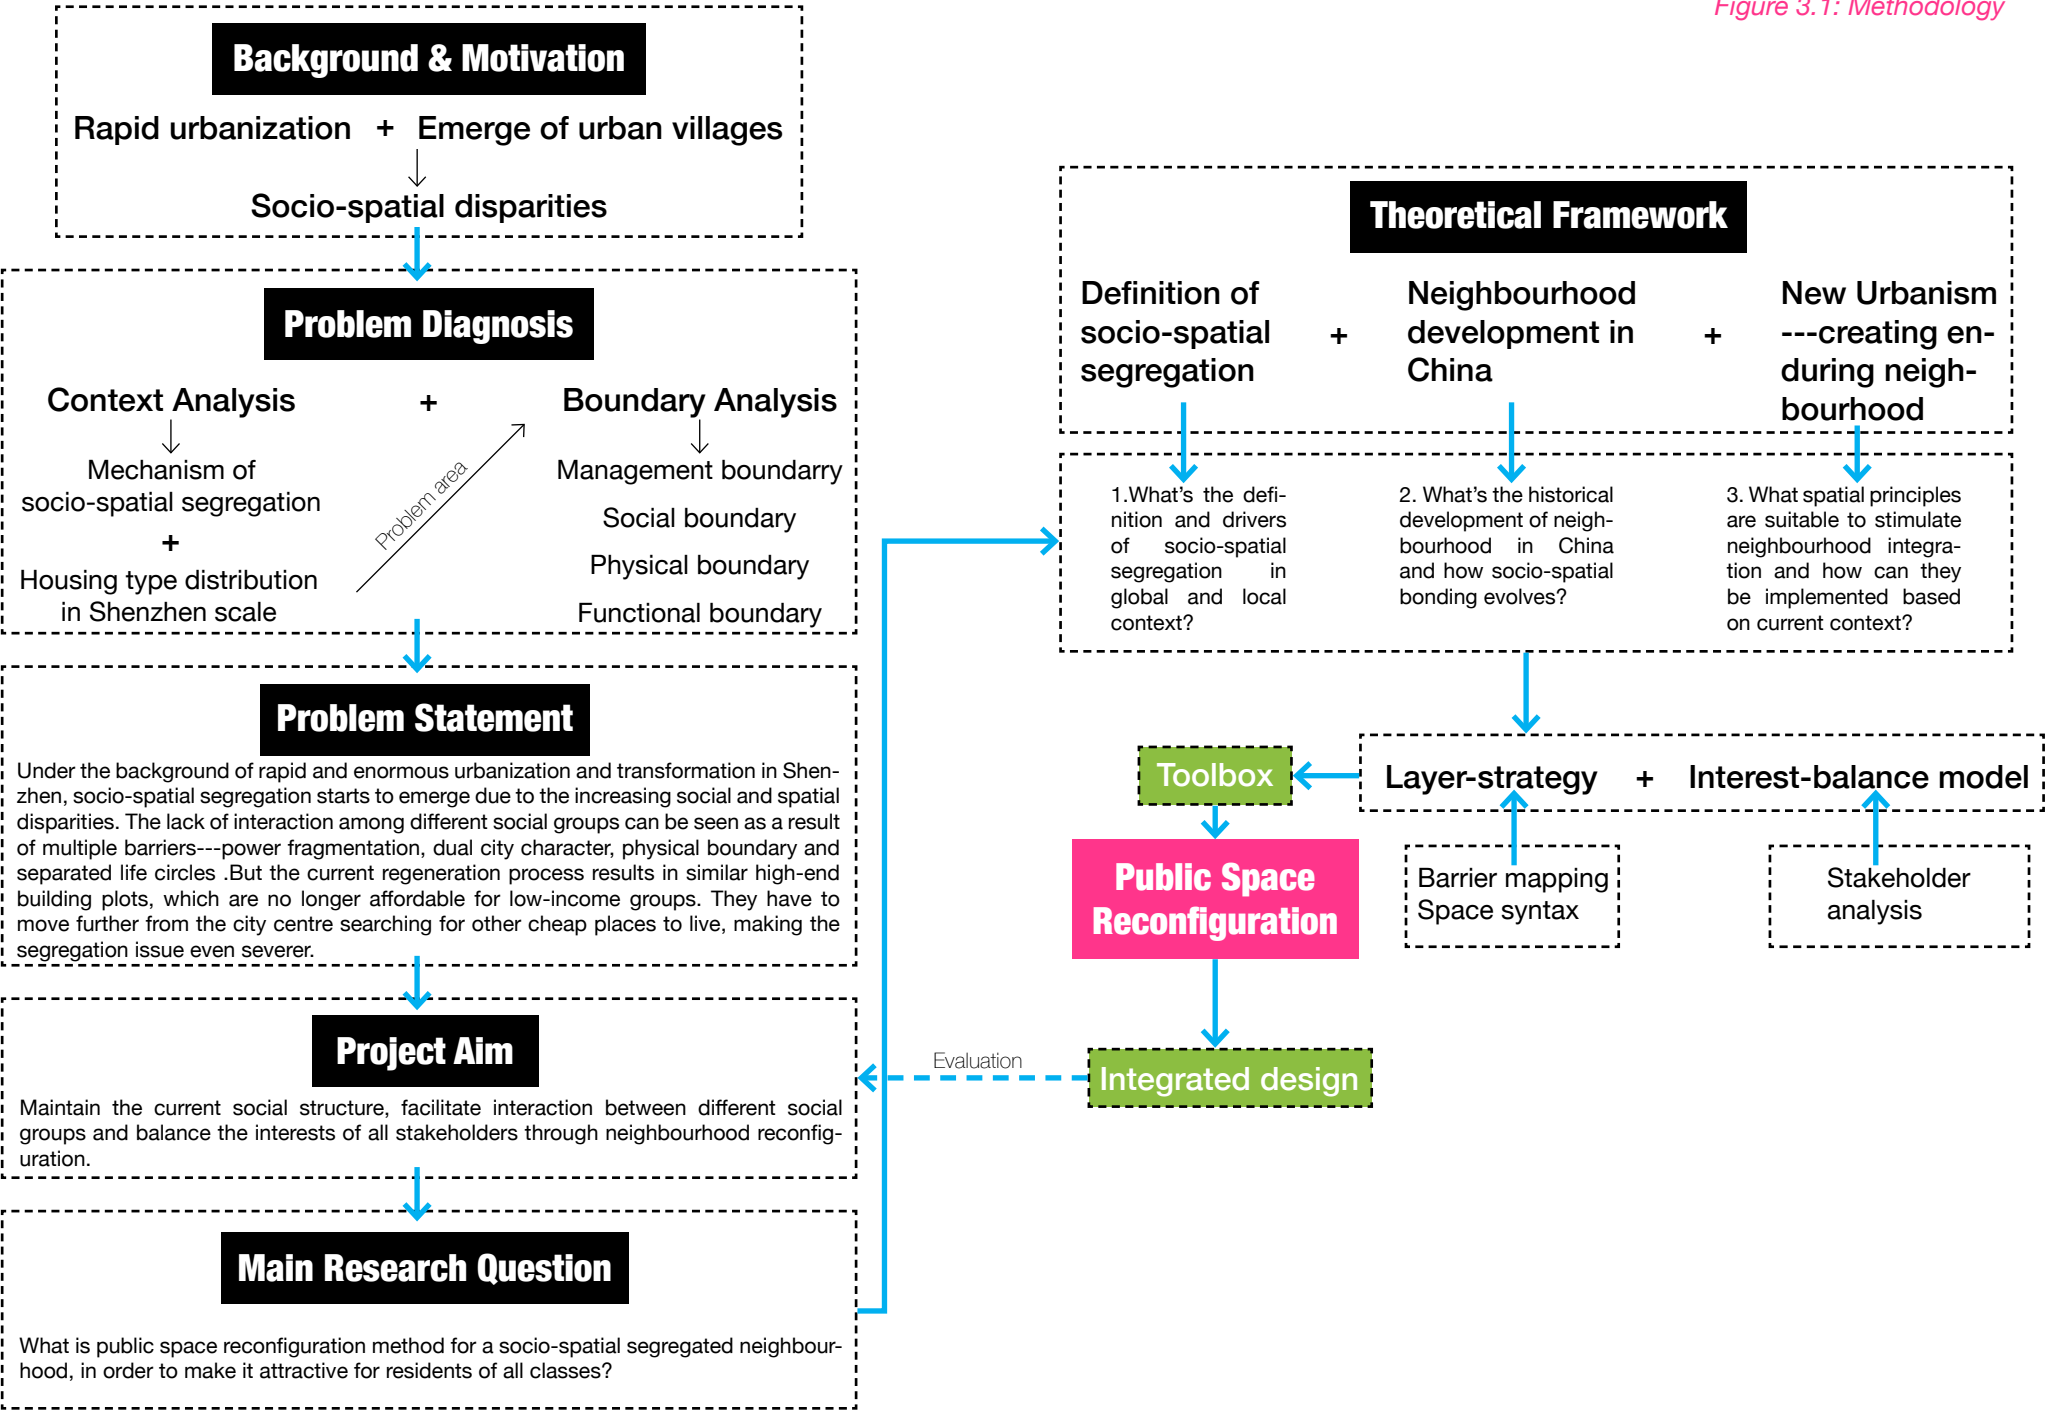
Figure 3.1: Methodology

Background & Motivation

Rapid urbanization + Emerge of urban villages

Socio-spatial disparities

Problem Diagnosis

Context Analysis + Boundary Analysis

Mechanism of socio-spatial segregation

+

Housing type distribution in Shenzhen scale

Problem area

Management boundary

Social boundary

Physical boundary

Functional boundary

Problem Statement

Under the background of rapid and enormous urbanization and transformation in Shenzhen, socio-spatial segregation starts to emerge due to the increasing social and spatial disparities. The lack of interaction among different social groups can be seen as a result of multiple barriers---power fragmentation, dual city character, physical boundary and separated life circles .But the current regeneration process results in similar high-end building plots, which are no longer affordable for low-income groups. They have to move further from the city centre searching for other cheap places to live, making the segregation issue even severer.

Project Aim

Maintain the current social structure, facilitate interaction between different social groups and balance the interests of all stakeholders through neighbourhood reconfiguration.

Main Research Question

What is public space reconfiguration method for a socio-spatial segregated neighbourhood, in order to make it attractive for residents of all classes?

Theoretical Framework

Definition of socio-spatial segregation + Neighbourhood development in China + New Urbanism ---creating enduring neighbourhood

1.What's the definition and drivers of socio-spatial segregation in global and local context?

2. What's the historical development of neighbourhood in China and how socio-spatial bonding evolves?

3. What spatial principles are suitable to stimulate neighbourhood integration and how can they be implemented based on current context?

Toolbox

Layer-strategy + Interest-balance model

Public Space Reconfiguration

Barrier mapping
Space syntax

Stakeholder analysis

Evaluation

Integrated design